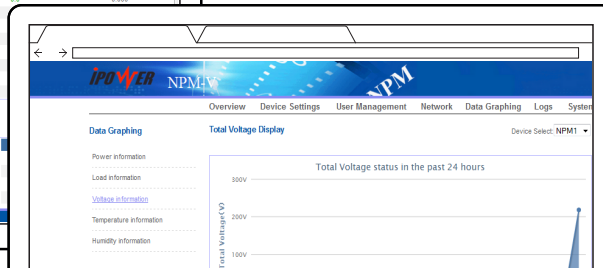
IPOWER NPM-V

NPM

Overview Device Settings User Management Network Data Graphing Logs Syster

Data Graphing

Total Voltage Display

Device Select: NPM1

Power information

Load information

Voltage information

Temperature information

Humidity information

Total Voltage status in the past 24 hours

300V

200V

100V

Total Voltage(V)